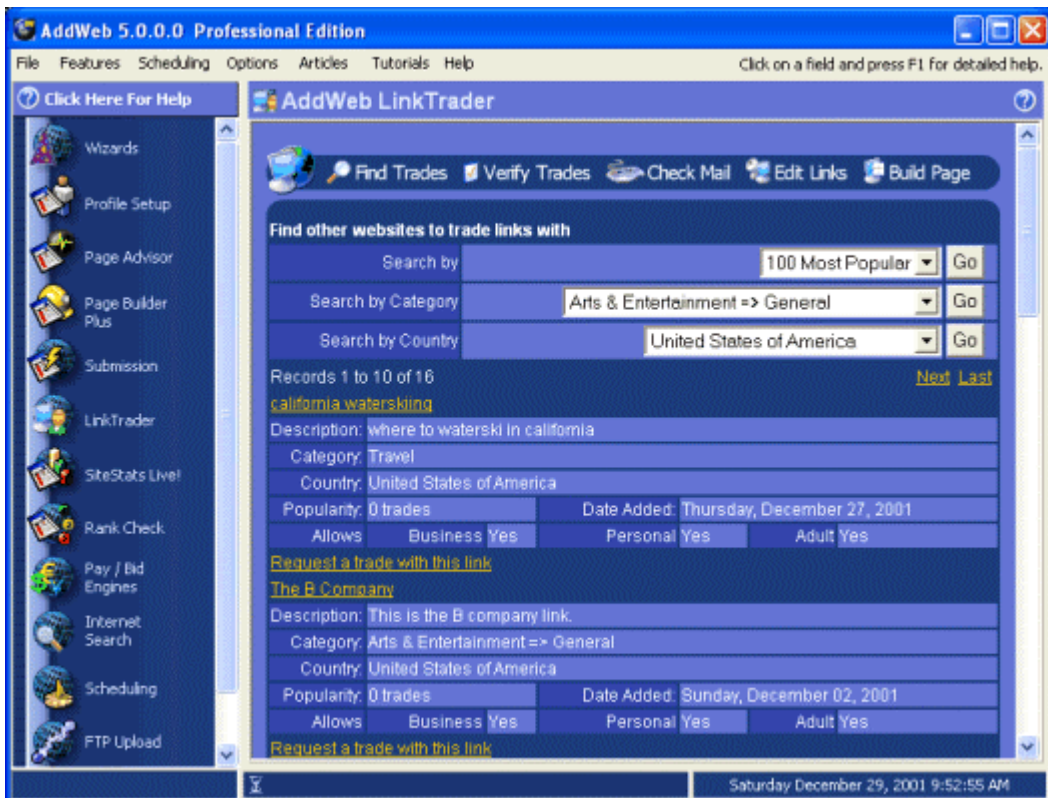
AddWeb 5.0.0.0 Professional Edition

File Features Scheduling Options Articles Tutorials Help

Click on a field and press F1 for detailed help.

Click Here For Help

Wizards
Profile Setup
Page Advisor
Page Builder Plus
Submission
LinkTrader
SiteStats Live!
Rank Check
Pay / Bid Engines
Internet Search
Scheduling
FTP Upload

AddWeb LinkTrader

Find Trades Verify Trades Check Mail Edit Links Build Page

Find other websites to trade links with

| Search by | 100 Most Popular | Go |
|---|---|---|
| Search by Category | Arts & Entertainment => General | Go |
| Search by Country | United States of America | Go |

Records 1 to 10 of 16 Next Last

california waterskiing

| Description: | where to waterski in california | | | | |
|---|---|---|---|---|---|
| Category: | Travel | | | | |
| Country: | United States of America | | | | |
| Popularity: | 0 trades | Date Added: | Thursday, December 27, 2001 | | |
| Allows | Business Yes | Personal | Yes | Adult | Yes |

Request a trade with this link

The B Company

| Description: | This is the B company link. | | | | |
|---|---|---|---|---|---|
| Category: | Arts & Entertainment => General | | | | |
| Country: | United States of America | | | | |
| Popularity: | 0 trades | Date Added: | Sunday, December 02, 2001 | | |
| Allows | Business Yes | Personal | Yes | Adult | Yes |

Request a trade with this link

Saturday December 29, 2001 9:52:55 AM